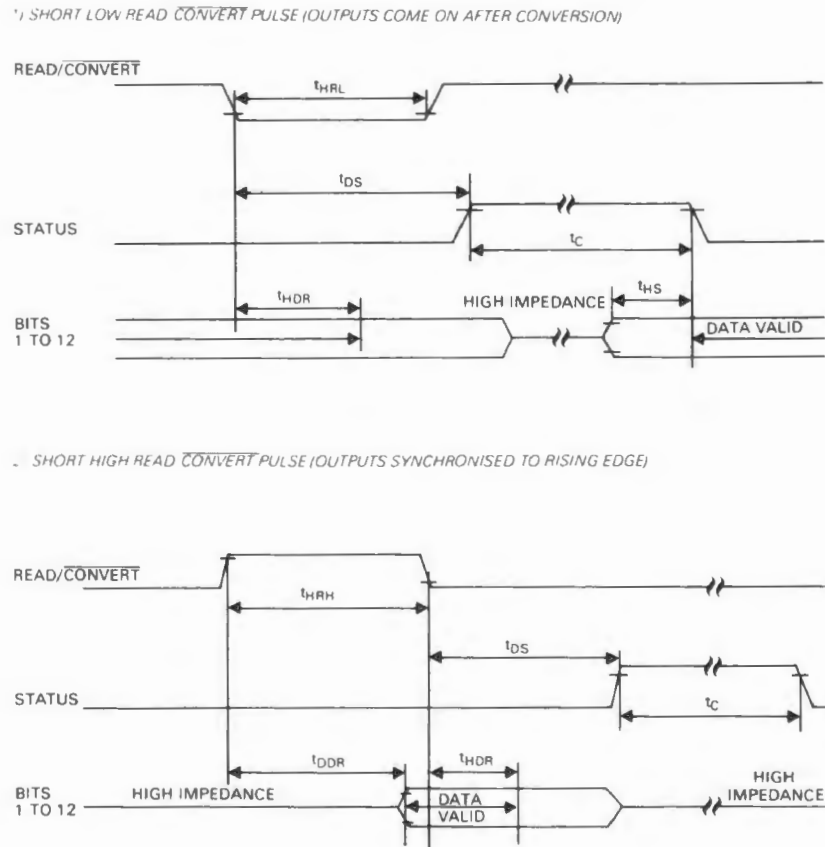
') SHORT LOW READ $\overline{CONVERT}$ PULSE (OUTPUTS COME ON AFTER CONVERSION)

READ/$\overline{CONVERT}$

$t_{HRL}$

$t_{DS}$

STATUS

$t_C$

$t_{HDR}$

HIGH IMPEDANCE

$t_{HS}$

BITS 1 TO 12

DATA VALID

. SHORT HIGH READ $\overline{CONVERT}$ PULSE (OUTPUTS SYNCHRONISED TO RISING EDGE)

READ/$\overline{CONVERT}$

$t_{HRH}$

$t_{DS}$

STATUS

$t_C$

$t_{DDR}$

$t_{HDR}$

BITS 1 TO 12

HIGH IMPEDANCE

DATA VALID

HIGH IMPEDANCE